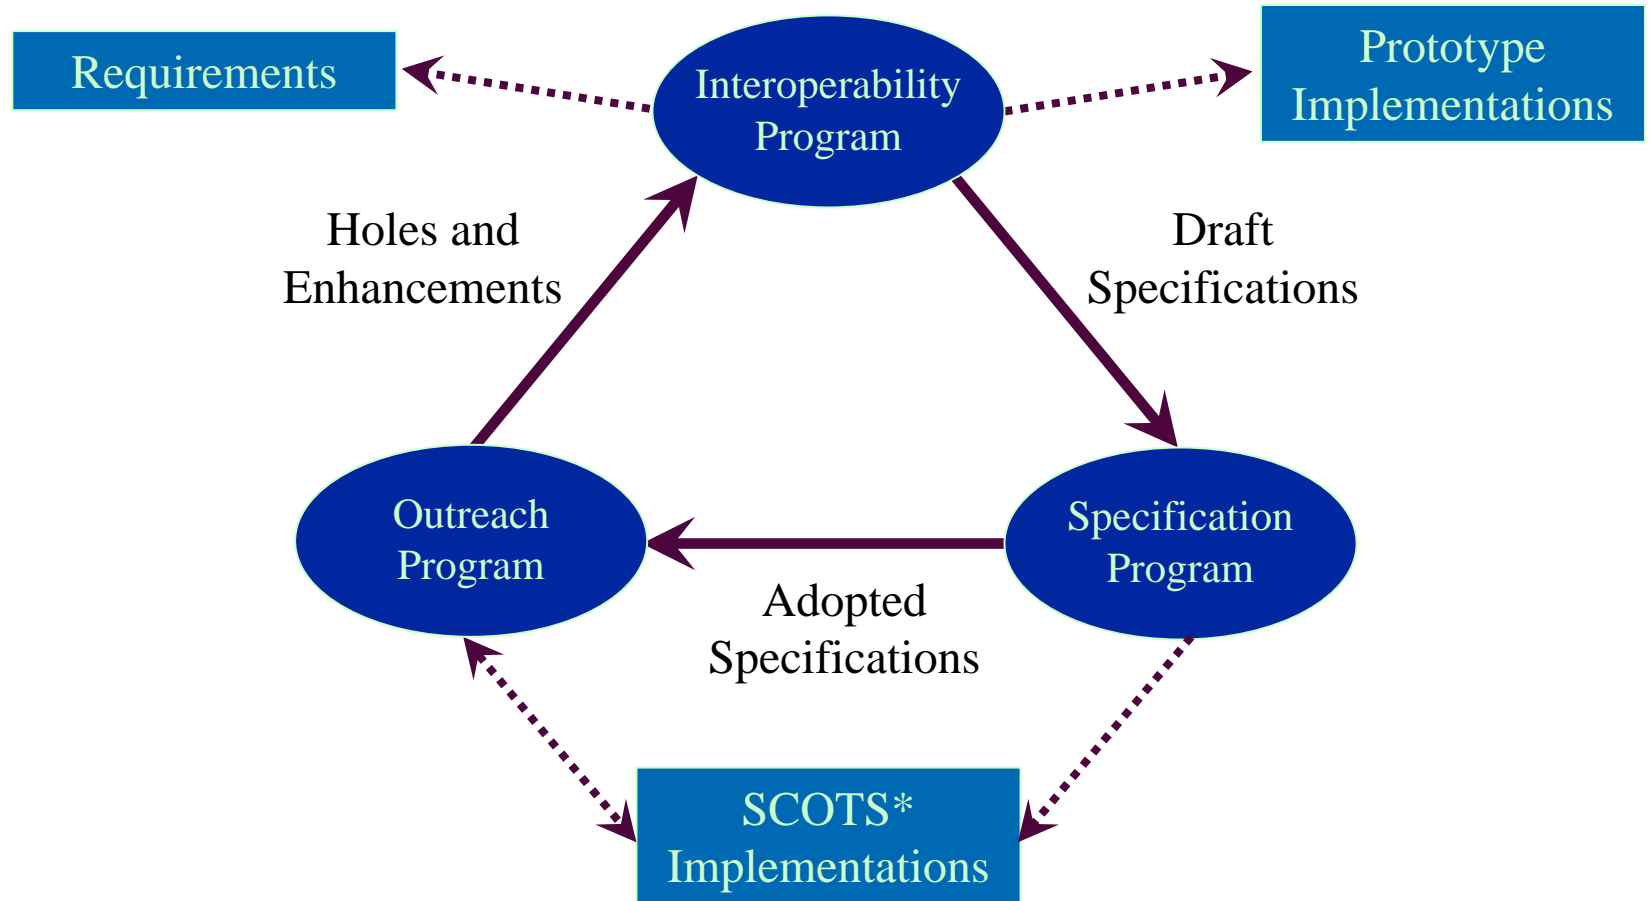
Requirements

Interoperability Program

Prototype Implementations

Holes and Enhancements

Draft Specifications

Outreach Program

Specification Program

Adopted Specifications

SCOTS* Implementations